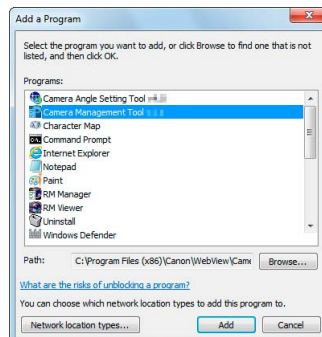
Add a Program

Select the program you want to add, or click Browse to find one that is not listed, and then click OK.

Programs:

Camera Angle Setting Tool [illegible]
Camera Management Tool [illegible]
Character Map
Command Prompt
Internet Explorer
Notepad
Paint
RM Manager
RM Viewer
Uninstall
Windows Defender

Path: C:\Program Files (x86)\Canon\WebView\Came

Browse...

What are the risks of unblocking a program?

You can choose which network location types to add this program to.

Network location types...

Add

Cancel